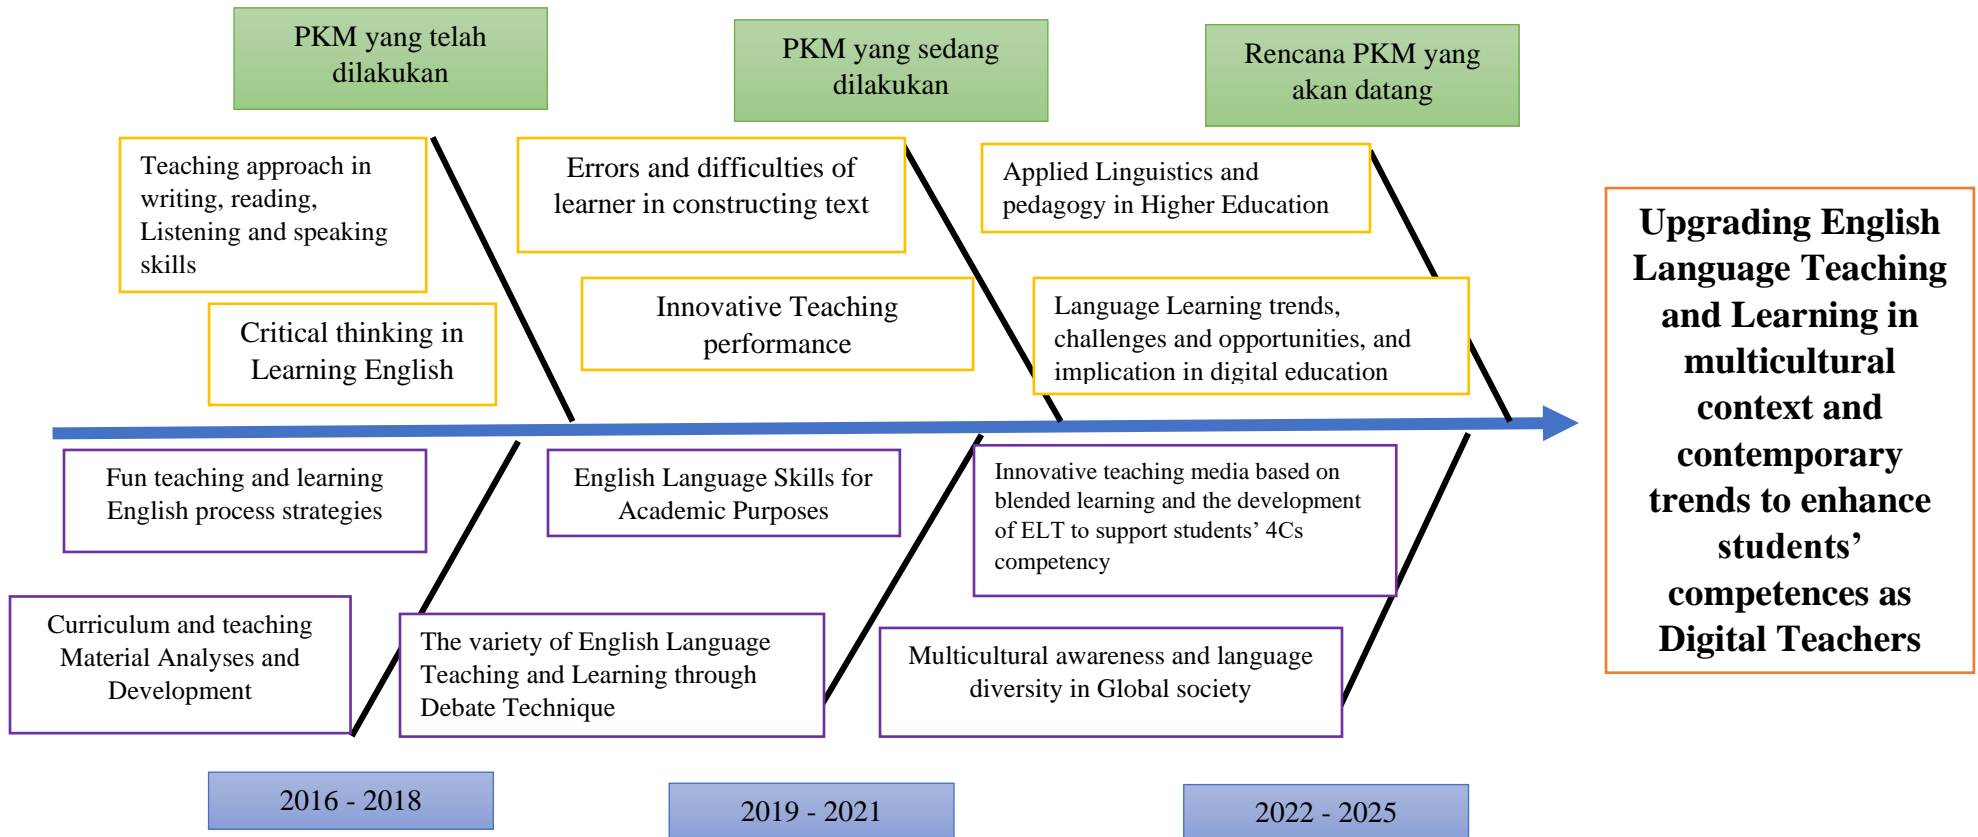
PKM yang telah dilakukan

PKM yang sedang dilakukan

Rencana PKM yang akan datang

Teaching approach in writing, reading, Listening and speaking skills

Critical thinking in Learning English

Errors and difficulties of learner in constructing text

Innovative Teaching performance

Applied Linguistics and pedagogy in Higher Education

Language Learning trends, challenges and opportunities, and implication in digital education

Upgrading English Language Teaching and Learning in multicultural context and contemporary trends to enhance students' competences as Digital Teachers

Fun teaching and learning English process strategies

Curriculum and teaching Material Analyses and Development

English Language Skills for Academic Purposes

The variety of English Language Teaching and Learning through Debate Technique

Innovative teaching media based on blended learning and the development of ELT to support students' 4Cs competency

Multicultural awareness and language diversity in Global society

2016 - 2018

2019 - 2021

2022 - 2025